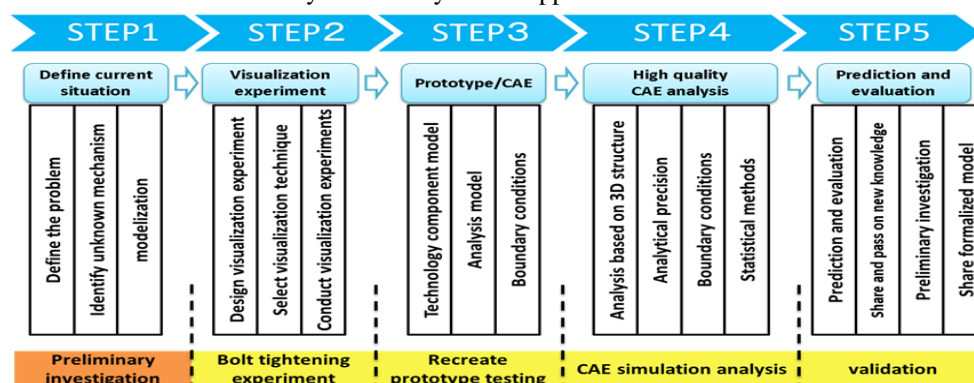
STEP1
STEP2
STEP3
STEP4
STEP5

Define current situation
Define the problem
Identify unknown mechanism
modelization

Visualization experiment
Design visualization experiment
Select visualization technique
Conduct visualization experiments

Prototype/CAE
Technology component model
Analysis model
Boundary conditions

High quality CAE analysis
Analysis based on 3D structure
Analytical precision
Boundary conditions
Statistical methods

Prediction and evaluation
Prediction and evaluation
Share and pass on new knowledge
Preliminary investigation
Share formalized model

Preliminary investigation
Bolt tightening experiment
Recreate prototype testing
CAE simulation analysis
validation